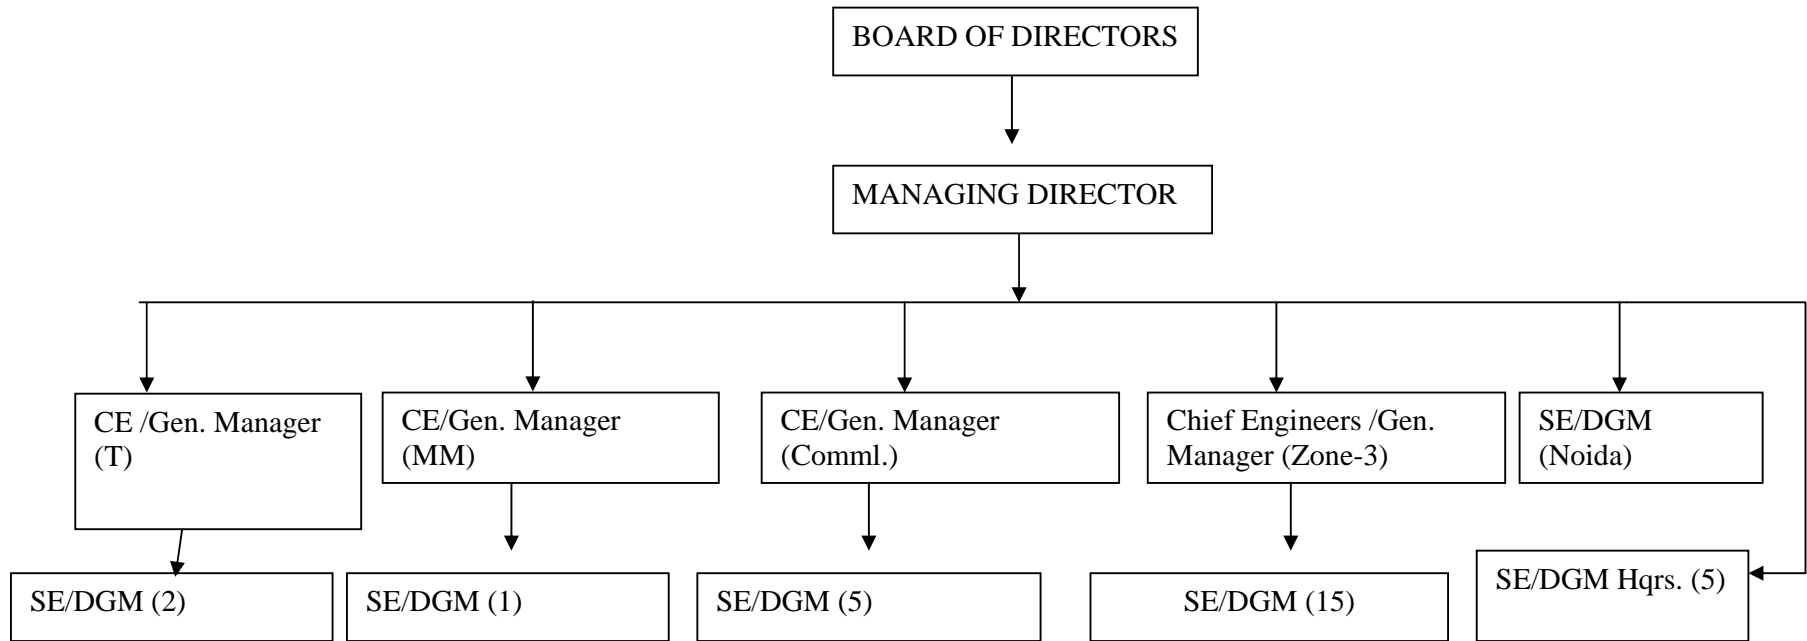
BOARD OF DIRECTORS

MANAGING DIRECTOR

CE /Gen. Manager (T)

CE/Gen. Manager (MM)

CE/Gen. Manager (Comml.)

Chief Engineers /Gen. Manager (Zone-3)

SE/DGM (Noida)

SE/DGM (2)

SE/DGM (1)

SE/DGM (5)

SE/DGM (15)

SE/DGM Hqrs. (5)